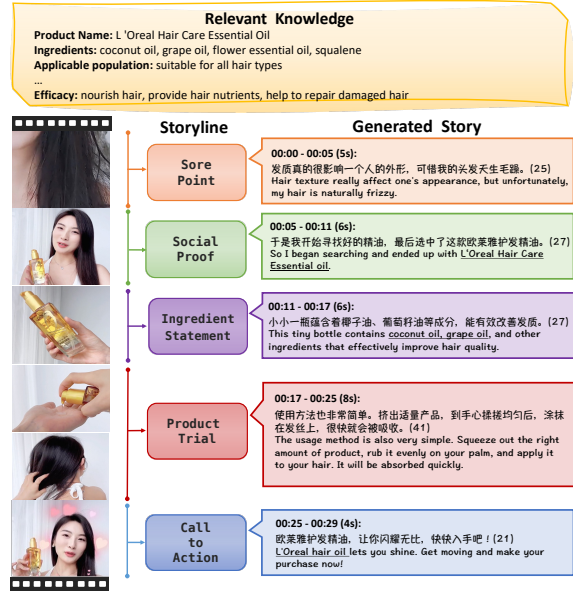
Relevant Knowledge

Product Name: L 'Oreal Hair Care Essential Oil
Ingredients: coconut oil, grape oil, flower essential oil, squalene
Applicable population: suitable for all hair types
...
Efficacy: nourish hair, provide hair nutrients, help to repair damaged hair

Storyline

Generated Story

Sore Point

00:00 - 00:05 (5s):
发质真的很影响一个人的外形，可惜我的头发天生毛躁。(25)
Hair texture really affect one's appearance, but unfortunately, my hair is naturally frizzy.

Social Proof

00:05 - 00:11 (6s):
于是我开始寻找好的精油，最后选中了这款欧莱雅护发精油。(27)
So I began searching and ended up with L'Oreal Hair Care Essential oil.

Ingredient Statement

00:11 - 00:17 (6s):
小小一瓶蕴含着椰子油、葡萄籽油等成分，能有效改善发质。(27)
This tiny bottle contains coconut oil, grape oil, and other ingredients that effectively improve hair quality.

Product Trial

00:17 - 00:25 (8s):
使用方法也非常简单。挤出适量产品，到手心揉搓均匀后，涂抹在发丝上，很快就会被吸收。(41)
The usage method is also very simple. Squeeze out the right amount of product, rub it evenly on your palm, and apply it to your hair. It will be absorbed quickly.

Call to Action

00:25 - 00:29 (4s):
欧莱雅护发精油，让你闪耀无比，快快入手吧！(21)
L'Oreal hair oil lets you shine. Get moving and make your purchase now!